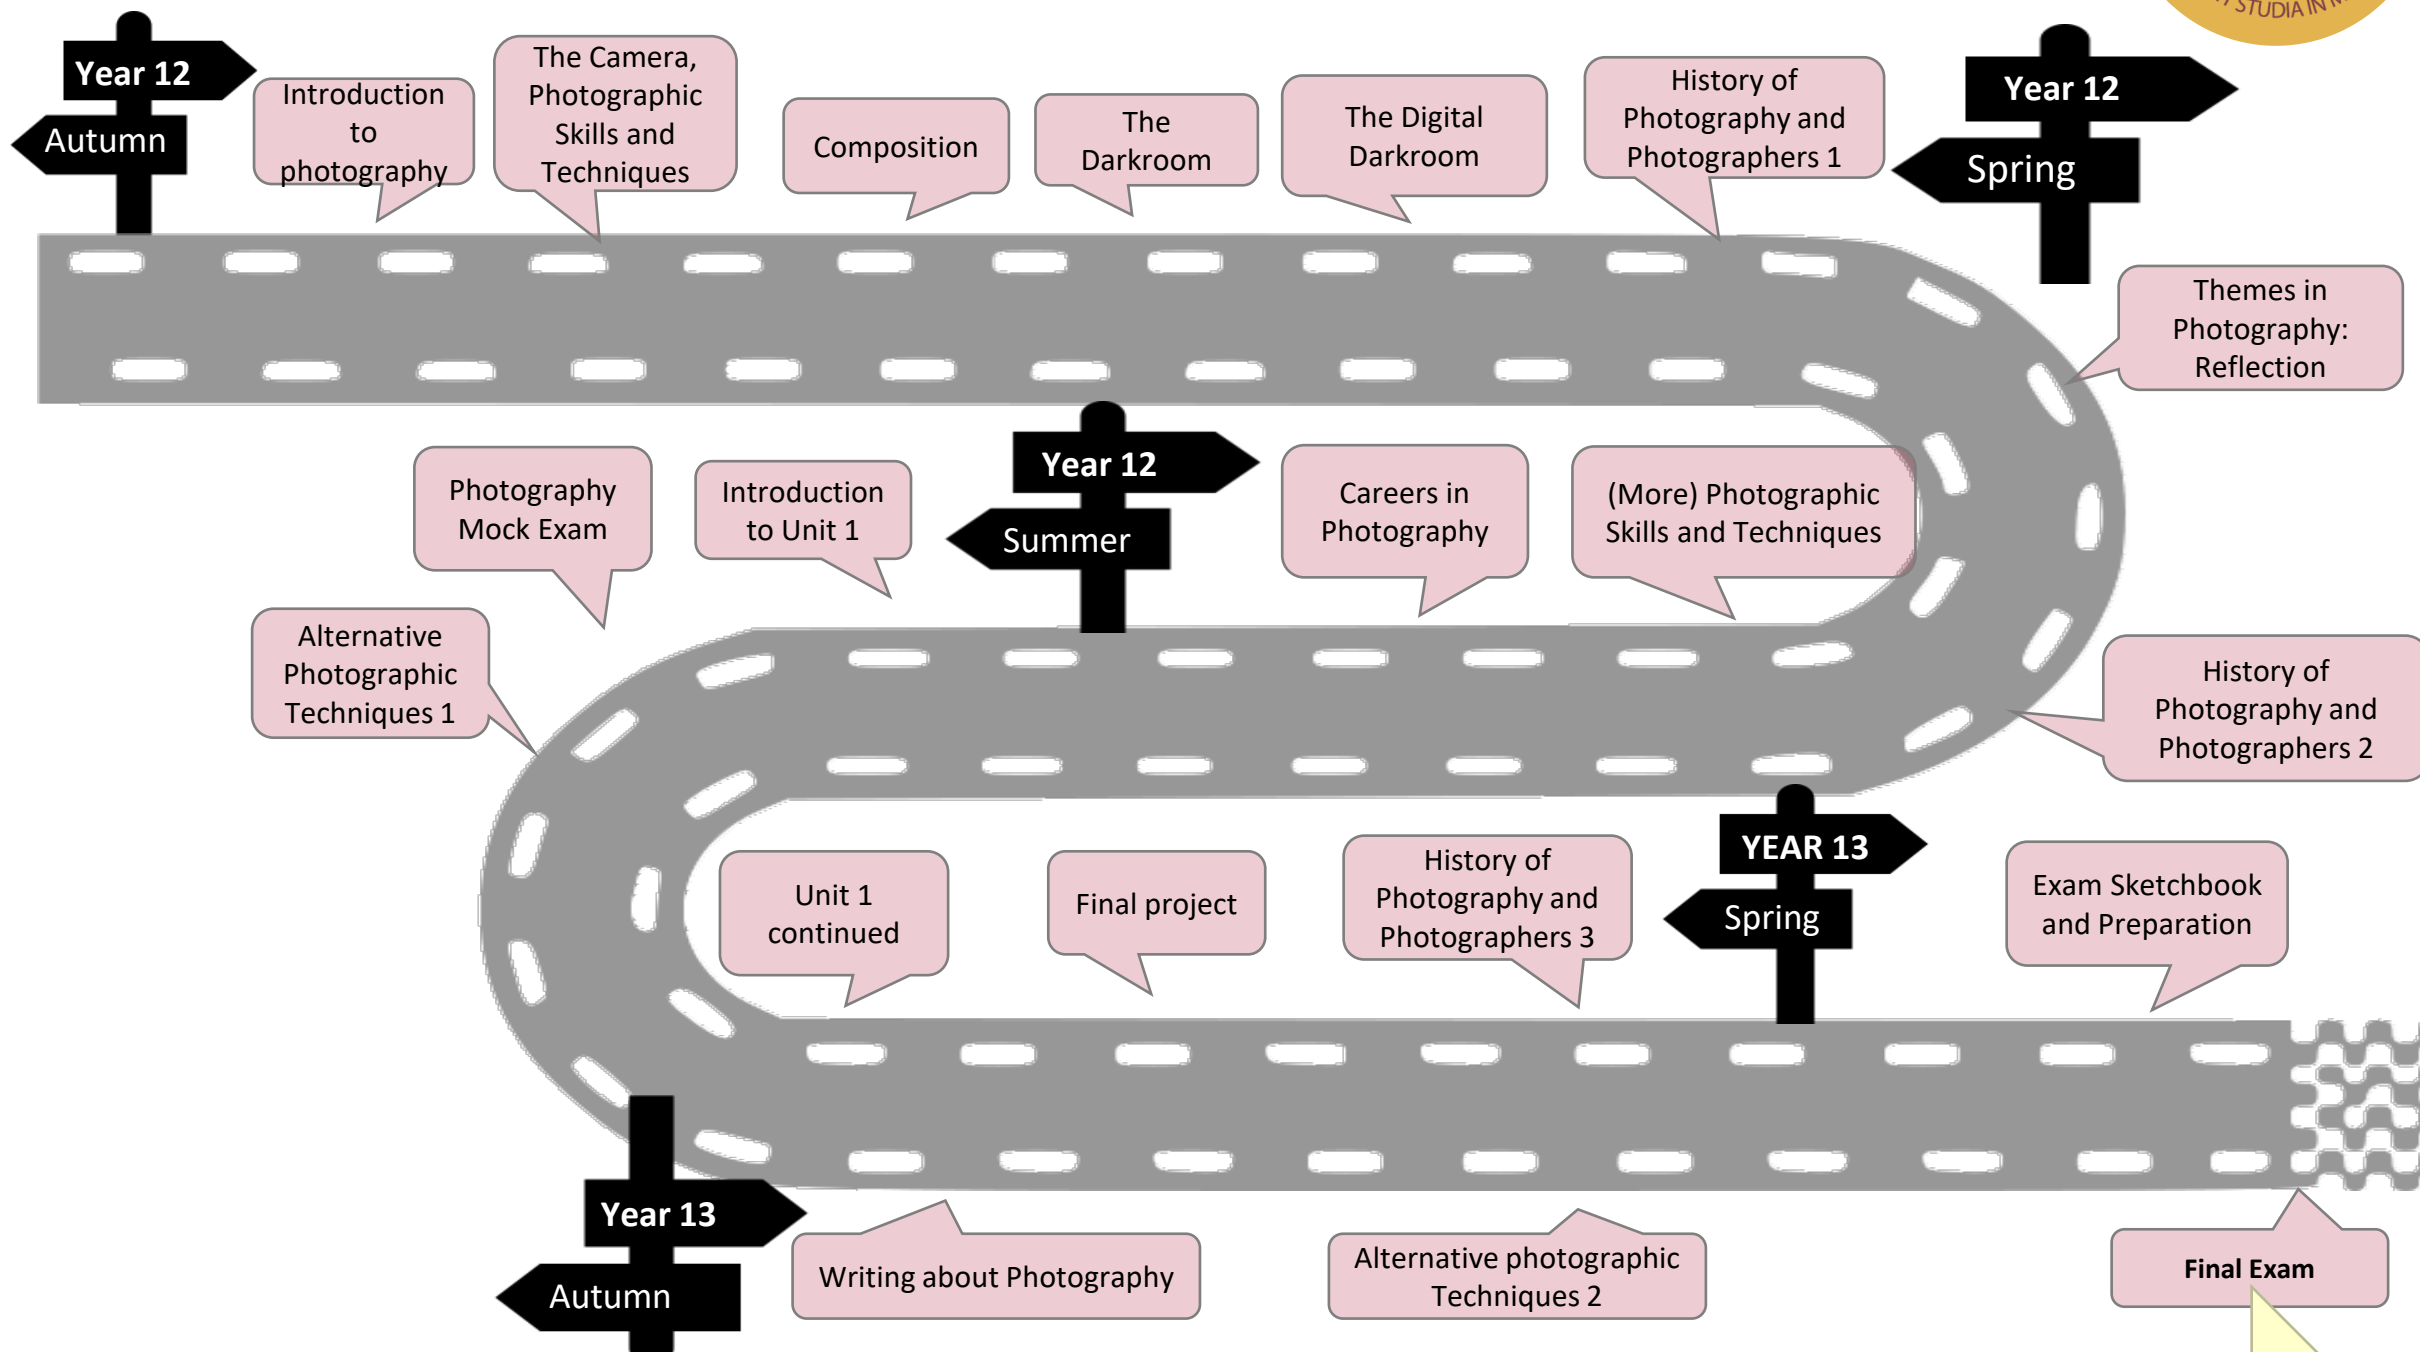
STUDIA IN

Year 12
Autumn

Introduction to photography

The Camera, Photographic Skills and Techniques

Composition

The Darkroom

The Digital Darkroom

History of Photography and Photographers 1

Year 12
Spring

Themes in Photography: Reflection

(More) Photographic Skills and Techniques

Careers in Photography

Year 12
Summer

Introduction to Unit 1

Photography Mock Exam

Alternative Photographic Techniques 1

History of Photography and Photographers 2

Unit 1 continued

Final project

History of Photography and Photographers 3

YEAR 13
Spring

Exam Sketchbook and Preparation

Year 13
Autumn

Writing about Photography

Alternative photographic Techniques 2

Final Exam